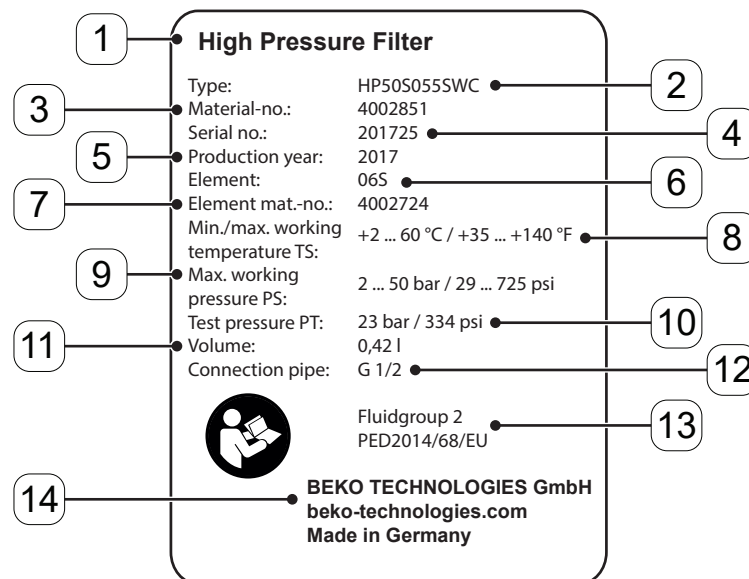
1
High Pressure Filter

Type: HP50S055SWC
2
3
Material-no.: 4002851
Serial no.: 201725
4
5
Production year: 2017
Element: 06S
6
7
Element mat.-no.: 4002724
Min./max. working temperature TS: +2 ... 60 °C / +35 ... +140 °F
8
9
Max. working pressure PS: 2 ... 50 bar / 29 ... 725 psi
Test pressure PT: 23 bar / 334 psi
10
11
Volume: 0,42 l
Connection pipe: G 1/2
12

Fluidgroup 2
PED2014/68/EU
13

14
BEKO TECHNOLOGIES GmbH
beko-technologies.com
Made in Germany